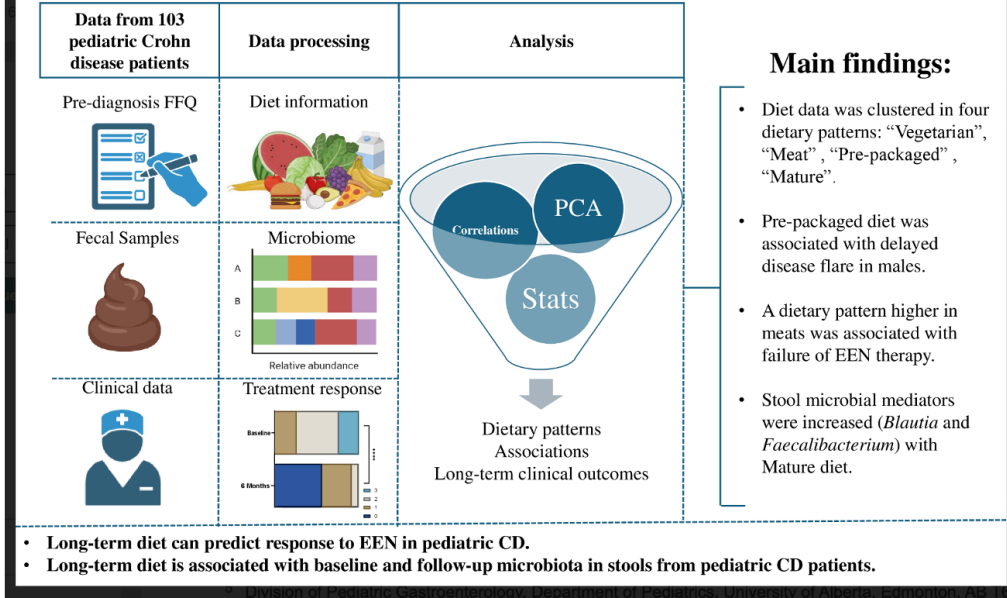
| Data from 103 pediatric Crohn disease patients | Data processing | Analysis |
|---|---|---|
| Pre-diagnosis FFQ | Diet information | |
| Fecal Samples | Microbiome | |
| Clinical data | Treatment response | |

A
B
C
Relative abundance

Baseline
6 Months
****
3
2
1
0

Correlations
PCA
Stats

Dietary patterns
Associations
Long-term clinical outcomes

Main findings:

• Diet data was clustered in four dietary patterns: "Vegetarian", "Meat" , "Pre-packaged" , "Mature".

• Pre-packaged diet was associated with delayed disease flare in males.

• A dietary pattern higher in meats was associated with failure of EEN therapy.

• Stool microbial mediators were increased (*Blautia* and *Faecalibacterium*) with Mature diet.

• Long-term diet can predict response to EEN in pediatric CD.
• Long-term diet is associated with baseline and follow-up microbiota in stools from pediatric CD patients.

Division of Pediatric Gastroenterology, Department of Pediatrics, University of Alberta, Edmonton, AB